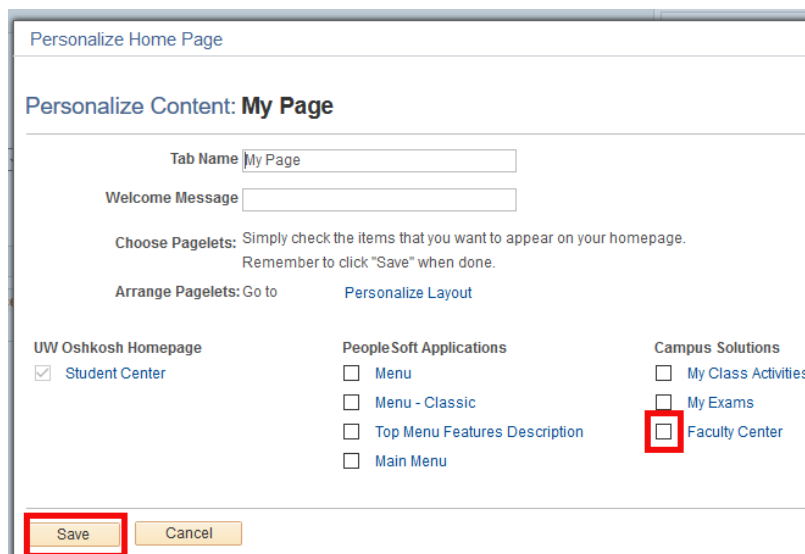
Personalize Home Page

Personalize Content: My Page

Tab Name My Page

Welcome Message

Choose Pagelets: Simply check the items that you want to appear on your homepage. Remember to click "Save" when done.

Arrange Pagelets: Go to Personalize Layout

UW Oshkosh Homepage

Student Center

PeopleSoft Applications

Menu

Menu - Classic

Top Menu Features Description

Main Menu

Campus Solutions

My Class Activities

My Exams

Faculty Center

Save Cancel